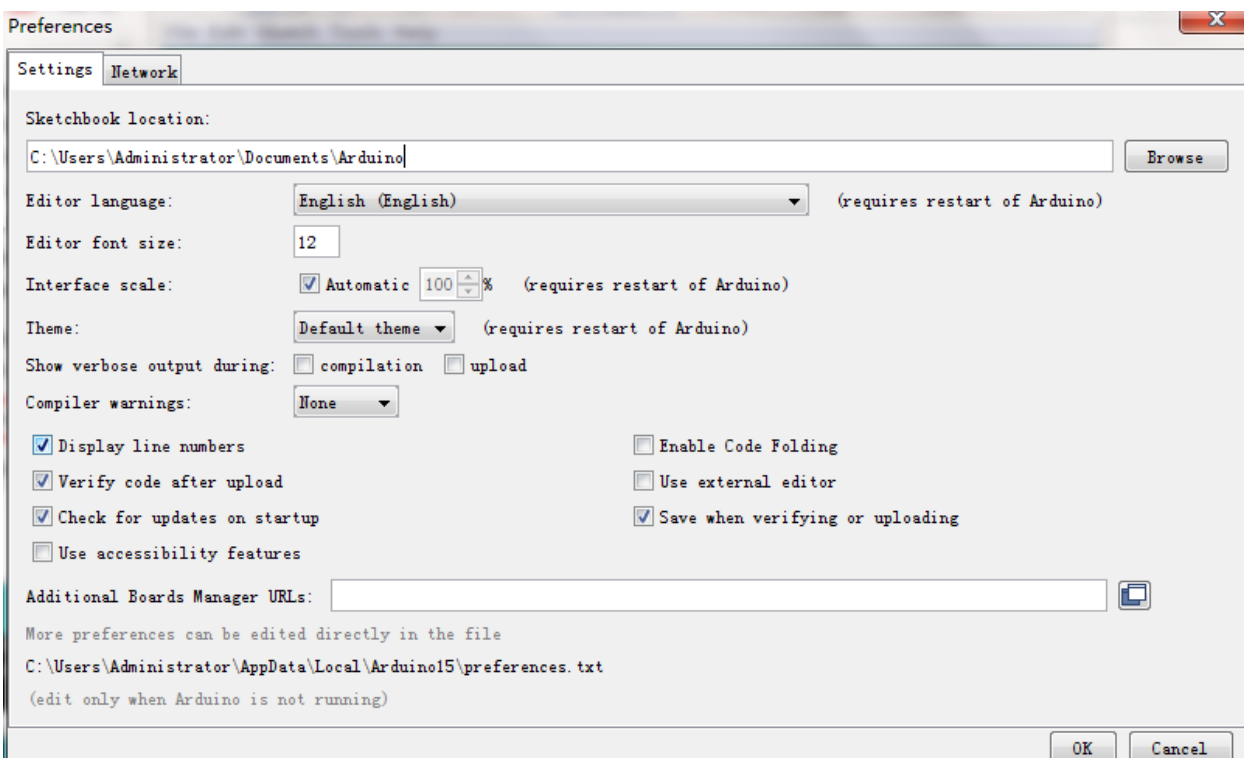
Preferences

Settings | Network

Sketchbook location:

C:\Users\Administrator\Documents\Arduino

Browse

Editor language: English (English) (requires restart of Arduino)

Editor font size: 12

Interface scale: Automatic 100 % (requires restart of Arduino)

Theme: Default theme (requires restart of Arduino)

Show verbose output during: compilation upload

Compiler warnings: None

Display line numbers

Enable Code Folding

Verify code after upload

Use external editor

Check for updates on startup

Save when verifying or uploading

Use accessibility features

Additional Boards Manager URLs:

More preferences can be edited directly in the file

C:\Users\Administrator\AppData\Local\Arduino15\preferences.txt

(edit only when Arduino is not running)

OK Cancel